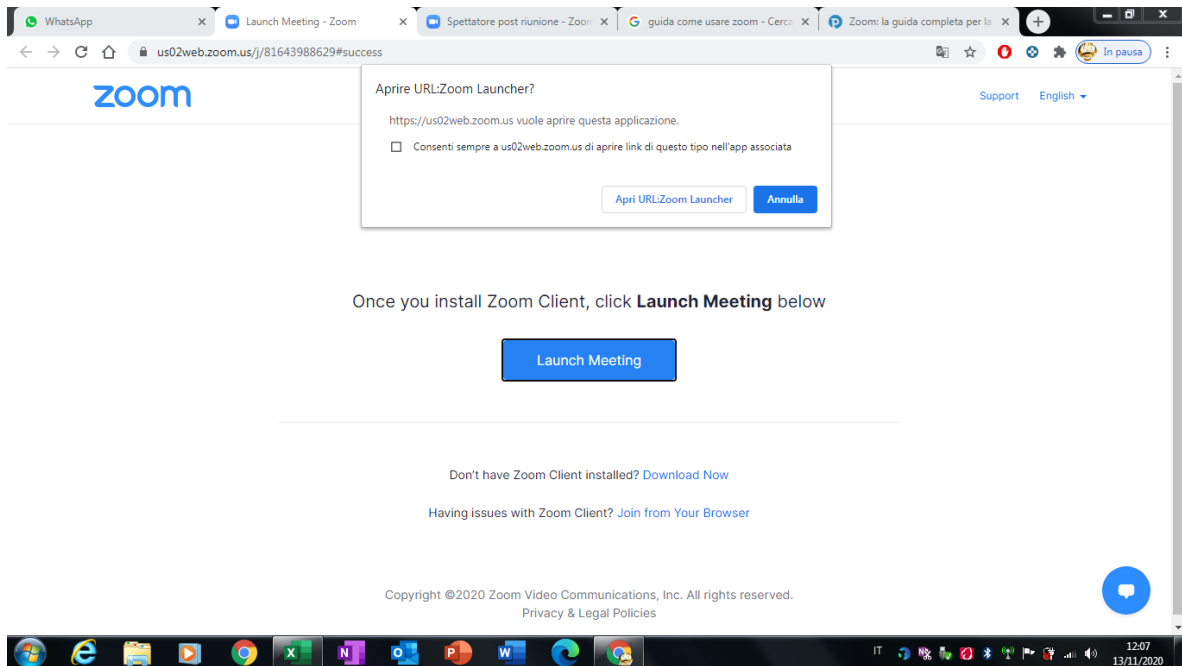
WhatsApp ×
Launch Meeting - Zoom ×
Spettatore post riunione - Zoo ×
guida come usare zoom - Cerca ×
Zoom: la guida completa per la ×

us02web.zoom.us/j/81643988629#success

In pausa

zoom

Support English

Aprire URL:Zoom Launcher?

https://us02web.zoom.us vuole aprire questa applicazione.

Consenti sempre a us02web.zoom.us di aprire link di questo tipo nell'app associata

Apri URL:Zoom Launcher
Annulla

Once you install Zoom Client, click **Launch Meeting** below

Launch Meeting

Don't have Zoom Client installed? Download Now

Having issues with Zoom Client? Join from Your Browser

Copyright ©2020 Zoom Video Communications, Inc. All rights reserved.
Privacy & Legal Policies

IT
12:07
13/11/2020